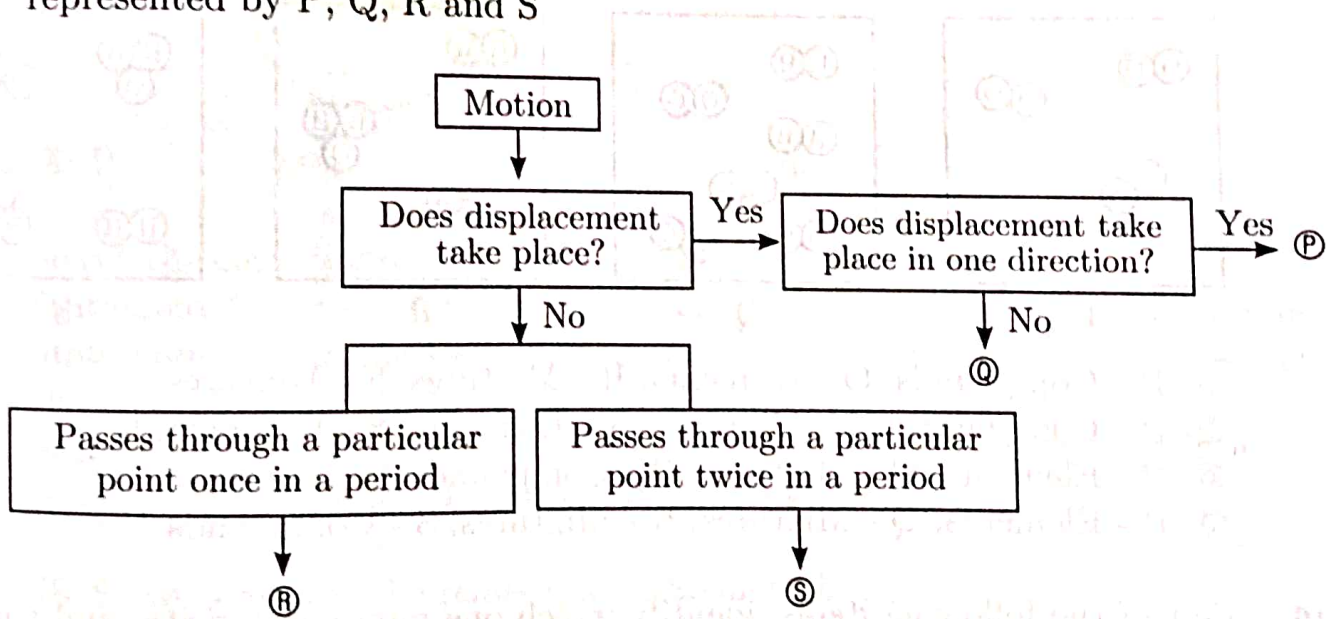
represented by P, Q, R and S

Motion

Does displacement take place?

Yes

Does displacement take place in one direction?

Yes

P

No

Q

No

Passes through a particular point once in a period

R

Passes through a particular point twice in a period

S